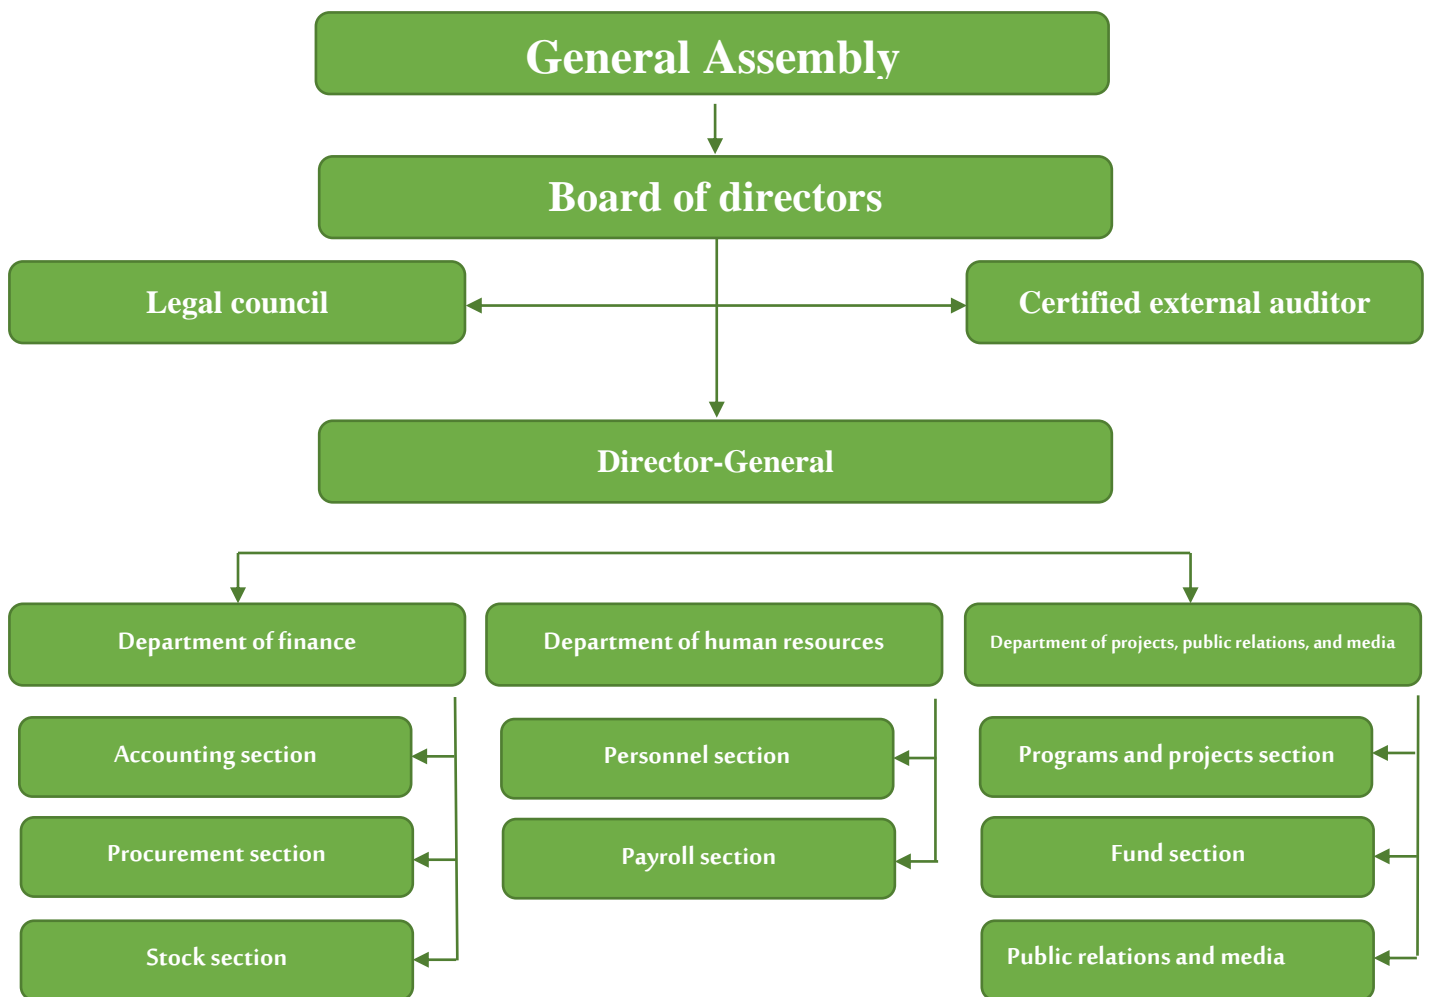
General Assembly

Board of directors

Legal council

Certified external auditor

Director-General

Department of finance

Department of human resources

Department of projects, public relations, and media

Accounting section

Procurement section

Stock section

Personnel section

Payroll section

Programs and projects section

Fund section

Public relations and media